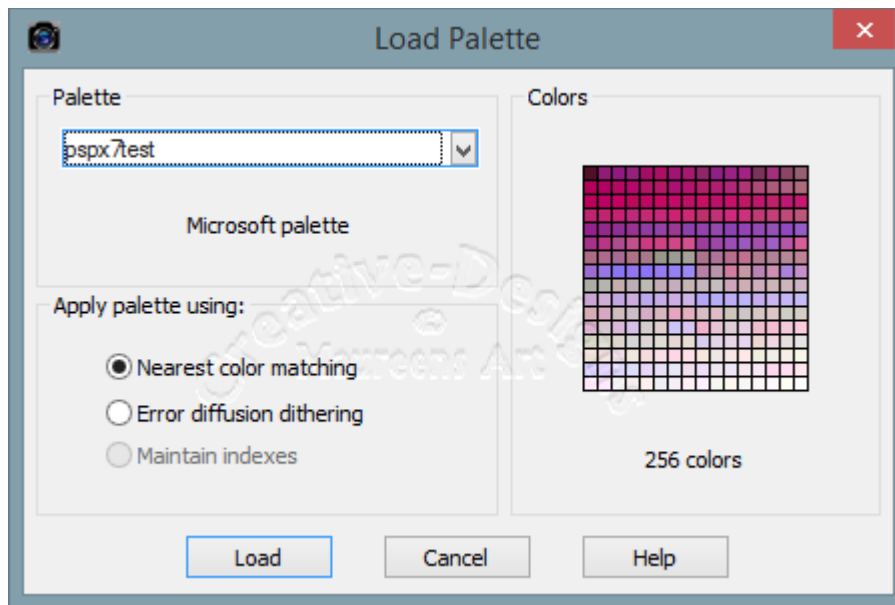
Load Palette

×

Palette

pspx7test

Microsoft palette

Colors

256 colors

Apply palette using:

Nearest color matching

Error diffusion dithering

Maintain indexes

Creative-Designs Maureens Art

Load

Cancel

Help